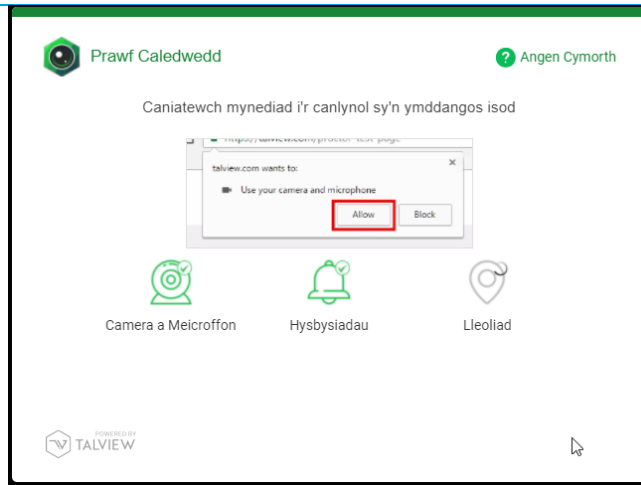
Prawf Caledwedd

Angen Cymorth

Caniatewch mynediad i'r canlynol sy'n ymddangos isod

https://talview.com/proctor-test-page

talview.com wants to:

Use your camera and microphone

Allow

Block

Camera a Meicroffon

Hysbysiadau

Lleoliad

POWERED BY

TALVIEW